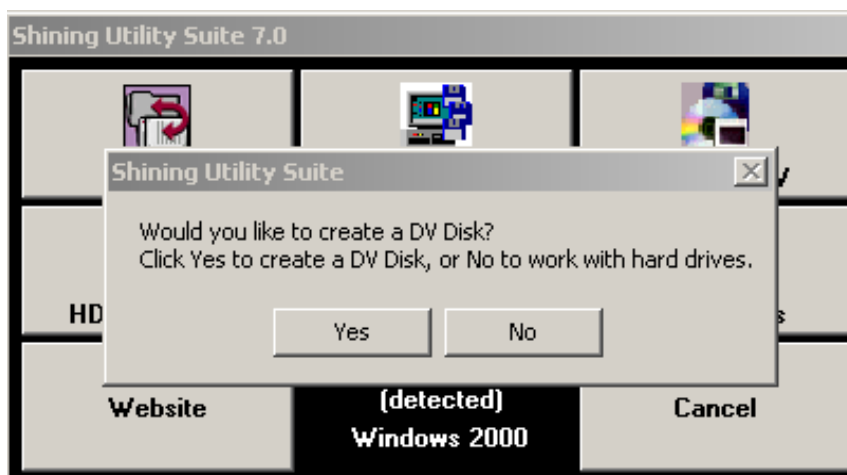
Shining Utility Suite 7.0

Shining Utility Suite

Would you like to create a DV Disk?
Click Yes to create a DV Disk, or No to work with hard drives.

Yes

No

HD

y

s

Website

(detected)
Windows 2000

Cancel